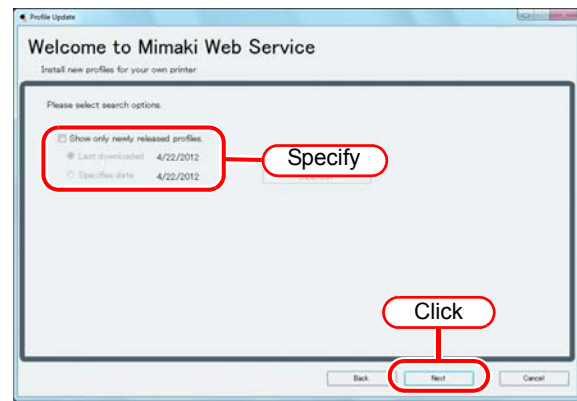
Profile Update

Welcome to Mimaki Web Service

Install new profiles for your own printer

Please select search options.

Show only newly released profiles

Last downloaded 4/22/2012

Specifies date 4/22/2012

Specify

Click

Back

Next

Cancel